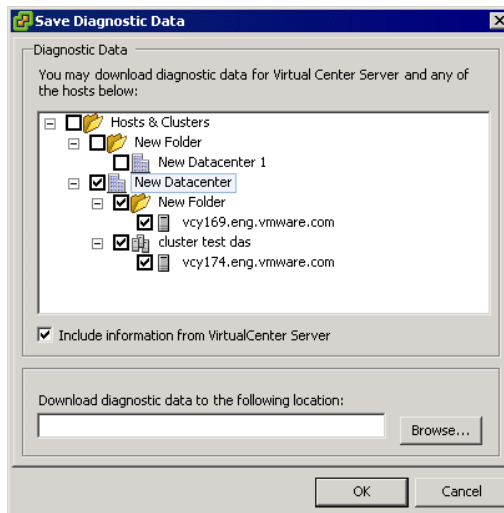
Save Diagnostic Data

Diagnostic Data

You may download diagnostic data for Virtual Center Server and any of the hosts below:

Hosts & Clusters
New Folder
New Datacenter 1
New Datacenter
New Folder
vcy169.eng.vmware.com
cluster test das
vcy174.eng.vmware.com

Include information from VirtualCenter Server

Download diagnostic data to the following location:

Browse...

OK

Cancel